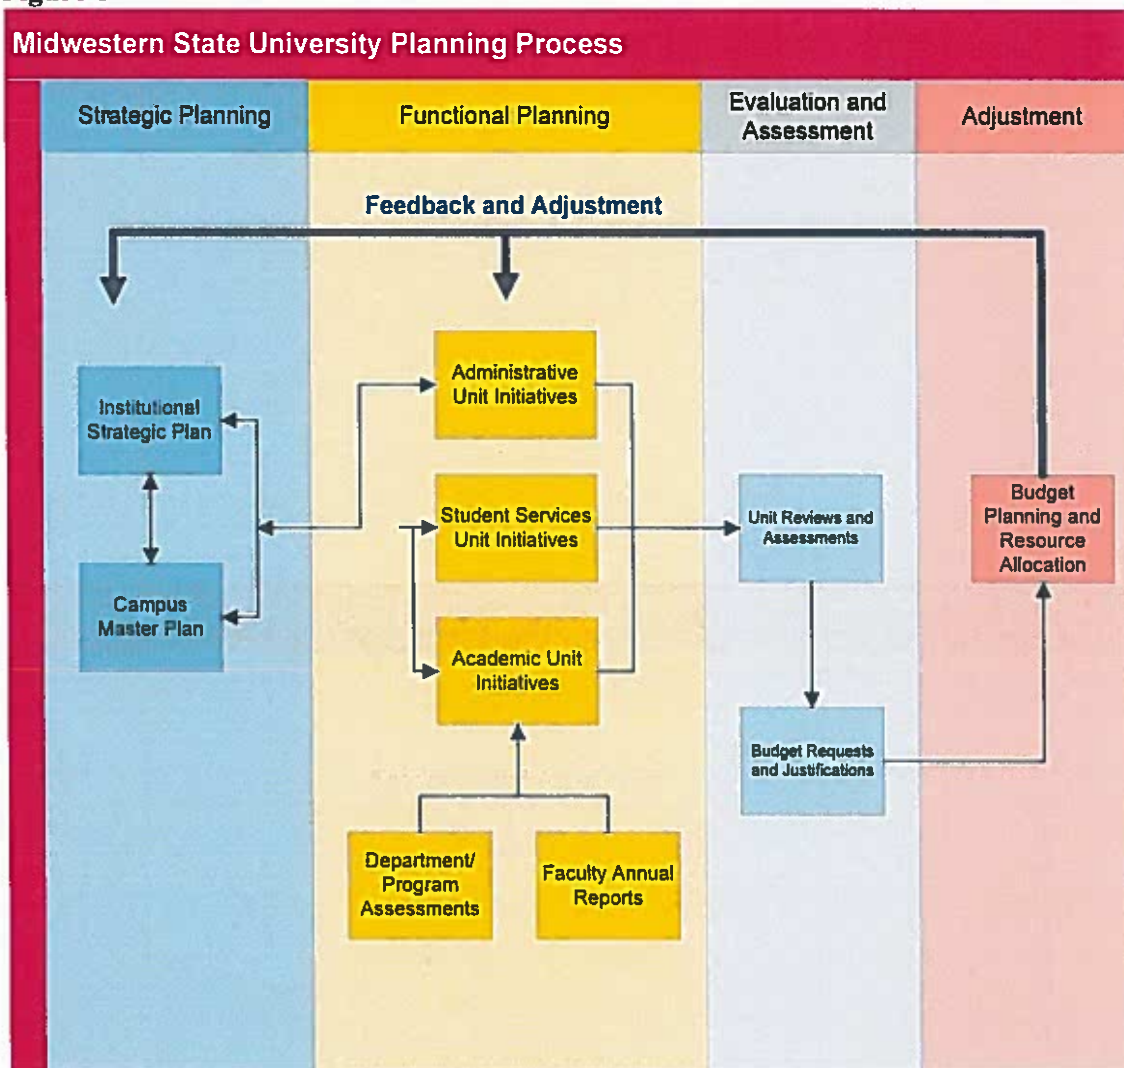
Midwestern State University Planning Process

Strategic Planning

Functional Planning

Evaluation and Assessment

Adjustment

Feedback and Adjustment

Institutional Strategic Plan

Campus Master Plan

Administrative Unit Initiatives

Student Services Unit Initiatives

Academic Unit Initiatives

Department/ Program Assessments

Faculty Annual Reports

Unit Reviews and Assessments

Budget Requests and Justifications

Budget Planning and Resource Allocation